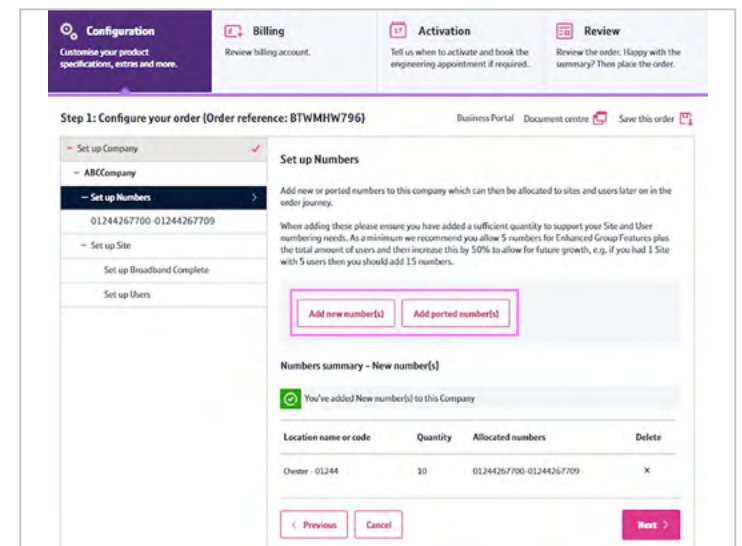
Configuration
Customise your product specifications, extras and more.

Billing
Review billing account.

Activation
Tell us when to activate and book the engineering appointment if required.

Review
Review the order. Happy with the summary? Then place the order.

Step 1: Configure your order (Order reference: BTWMHW796)

Business Portal Document centre Save this order

– Set up Company
– ABCCompany
– Set up Numbers
01244267700-01244267709
– Set up Site
Set up Broadband Complete
Set up Users

Set up Numbers

Add new or ported numbers to this company which can then be allocated to sites and users later on in the order journey.

When adding these please ensure you have added a sufficient quantity to support your Site and User numbering needs. As a minimum we recommend you allow 5 numbers for Enhanced Group Features plus the total amount of users and then increase this by 50% to allow for future growth, e.g. if you had 1 Site with 5 users then you should add 15 numbers.

Add new number(s) Add ported number(s)

Numbers summary – New number(s)

You've added New number(s) to this Company

| Location name or code | Quantity | Allocated numbers | Delete |
|---|---|---|---|
| Chester - 01244 | 10 | 01244267700-01244267709 | × |

< Previous Cancel Next >